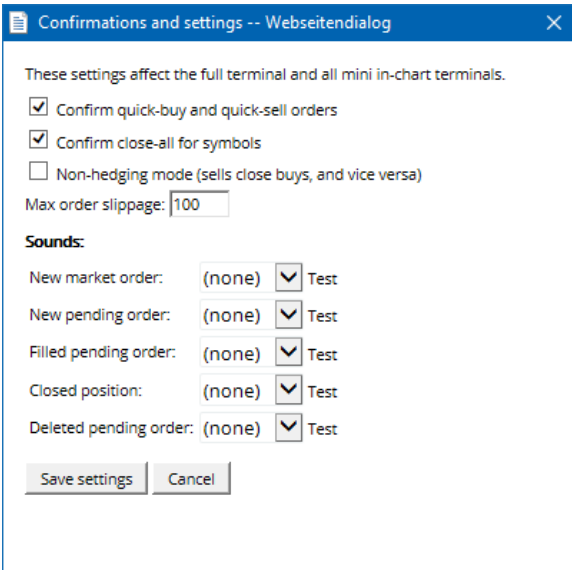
Confirmations and settings -- Webseitendialog

These settings affect the full terminal and all mini in-chart terminals.

Confirm quick-buy and quick-sell orders

Confirm close-all for symbols

Non-hedging mode (sells close buys, and vice versa)

Max order slippage: 100

Sounds:

| | | |
|---|---|---|
| New market order: | (none) | Test |
| New pending order: | (none) | Test |
| Filled pending order: | (none) | Test |
| Closed position: | (none) | Test |
| Deleted pending order: | (none) | Test |

Save settings Cancel